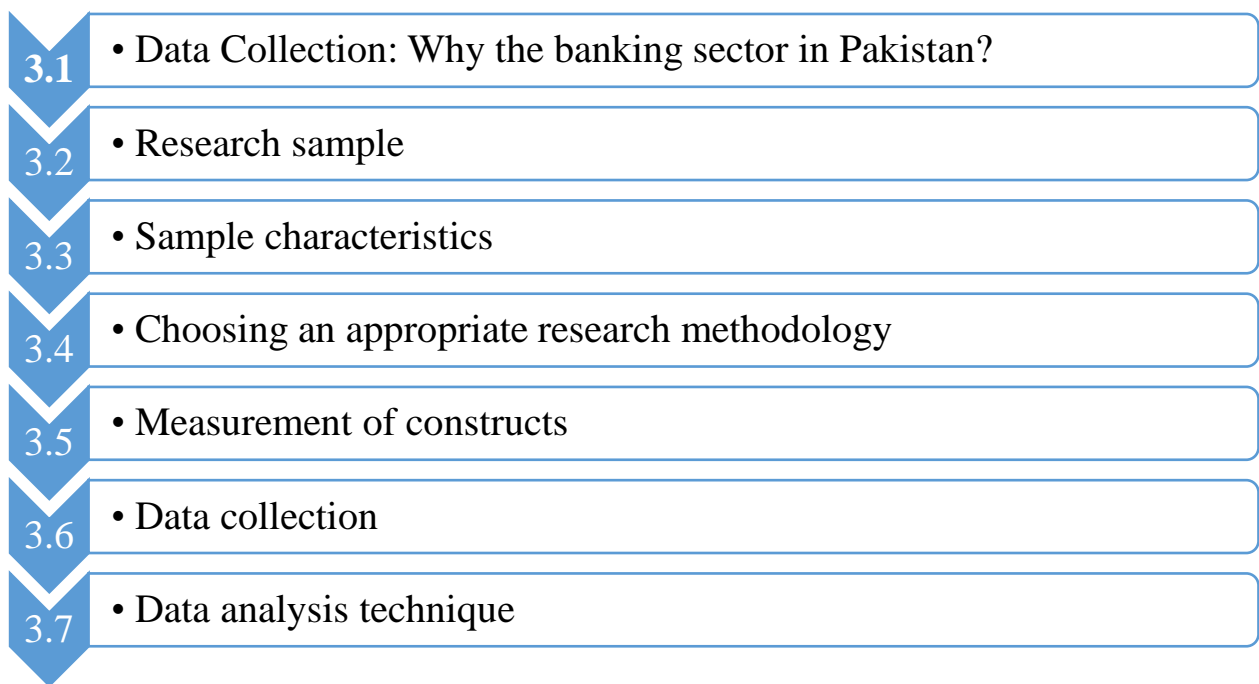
3.1
• Data Collection: Why the banking sector in Pakistan?

3.2
• Research sample

3.3
• Sample characteristics

3.4
• Choosing an appropriate research methodology

3.5
• Measurement of constructs

3.6
• Data collection

3.7
• Data analysis technique